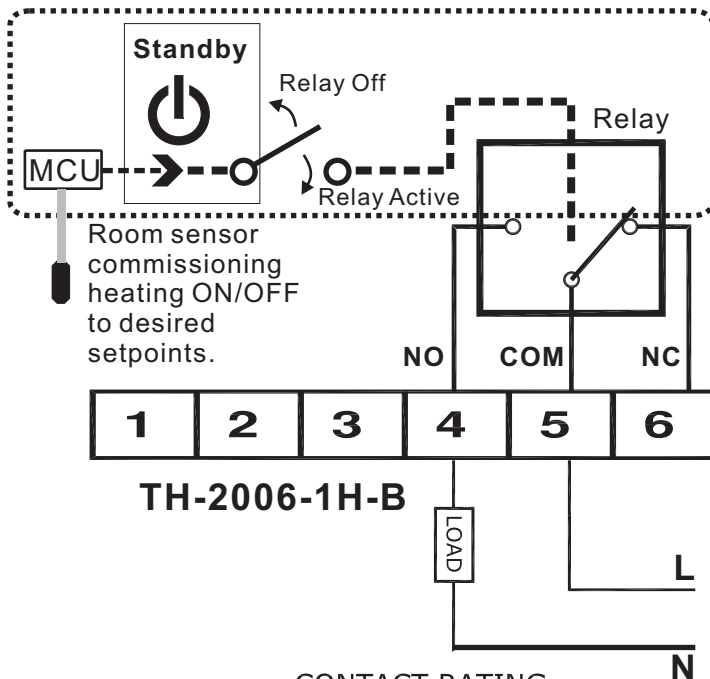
Standby

Relay Off

Relay

MCU

Relay Active

Room sensor commissioning heating ON/OFF to desired setpoints.

NO COM NC

| 1 | 2 | 3 | 4 | 5 | 6 |
|---|---|---|---|---|---|

TH-2006-1H-B

LOAD

L

N

CONTACT RATING